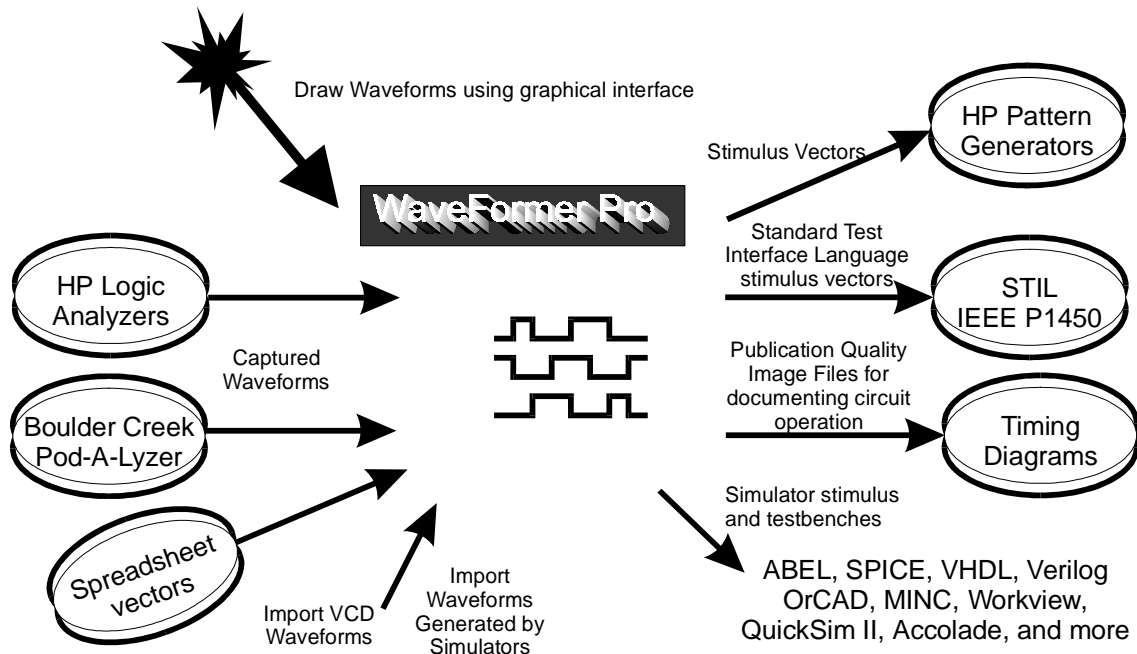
Draw Waveforms using graphical interface

WaveFormer Pro

HP Logic Analyzers

Captured Waveforms

Boulder Creek Pod-A-Lyzer

Spreadsheet vectors

Import VCD Waveforms

Import Waveforms Generated by Simulators

Stimulus Vectors

HP Pattern Generators

Standard Test Interface Language stimulus vectors

STIL IEEE P1450

Publication Quality Image Files for documenting circuit operation

Timing Diagrams

Simulator stimulus and testbenches

ABEL, SPICE, VHDL, Verilog OrCAD, MINC, Workview, QuickSim II, Accolade, and more